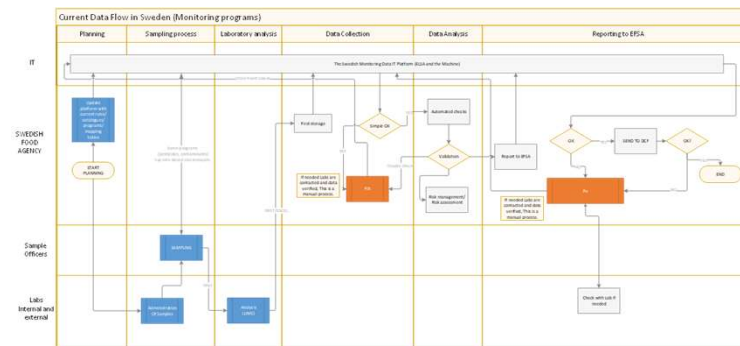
Current Data Flow in Sweden (Monitoring programs)

Planning

Sampling process

Laboratory analysis

Data Collection

Data Analysis

Reporting to EFSA

IT

The Swedish Monitoring Data IT Platform (SLVA and the Machine)

SWEDISH FOOD AGENCY

Update platform with current year sampling programs mapping tables

START PLANNING

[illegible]

First storage

Simple QA

Automated checks

Validation

Report to EFSA

QA

SEND TO DCF

QA?

END

If needed Labs are contacted and data verified. This is a manual process.

Fix

Risk management/ Risk assessment

If needed Labs are contacted and data verified. This is a manual process.

Fix

Sample Officers

Sampling

Labs Internal and external

Received delivery of Samples

Perform Lab analysis

Check with Lab if needed